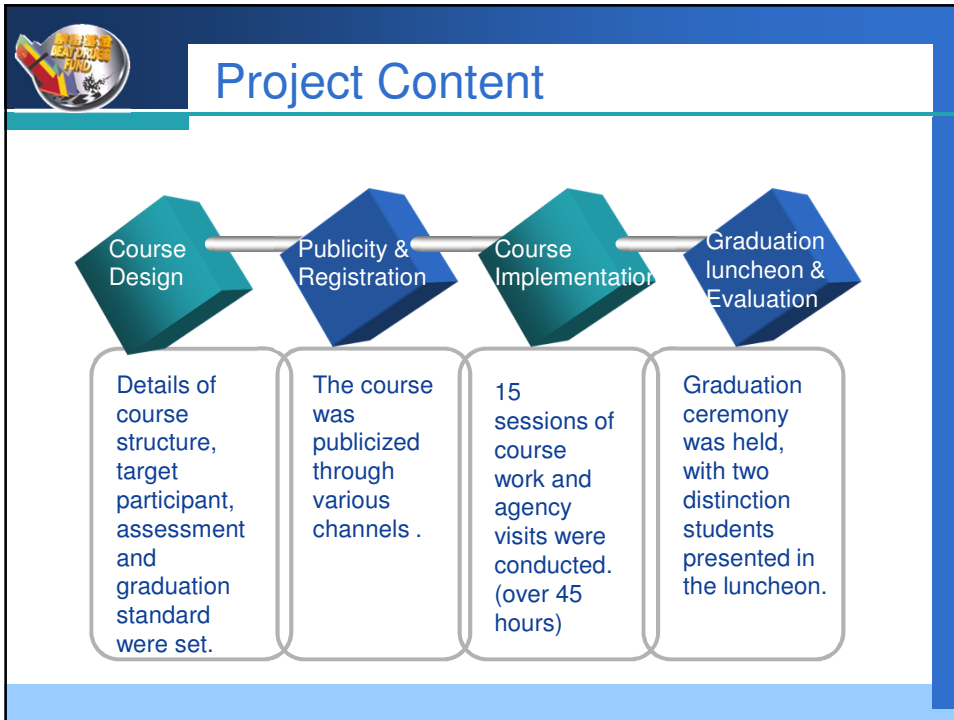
禁毒基金 BEAT DRUGS FUND

Project Content

Course Design

Publicity & Registration

Course Implementation

Graduation luncheon & Evaluation

Details of course structure, target participant, assessment and graduation standard were set.

The course was publicized through various channels .

15 sessions of course work and agency visits were conducted. (over 45 hours)

Graduation ceremony was held, with two distinction students presented in the luncheon.